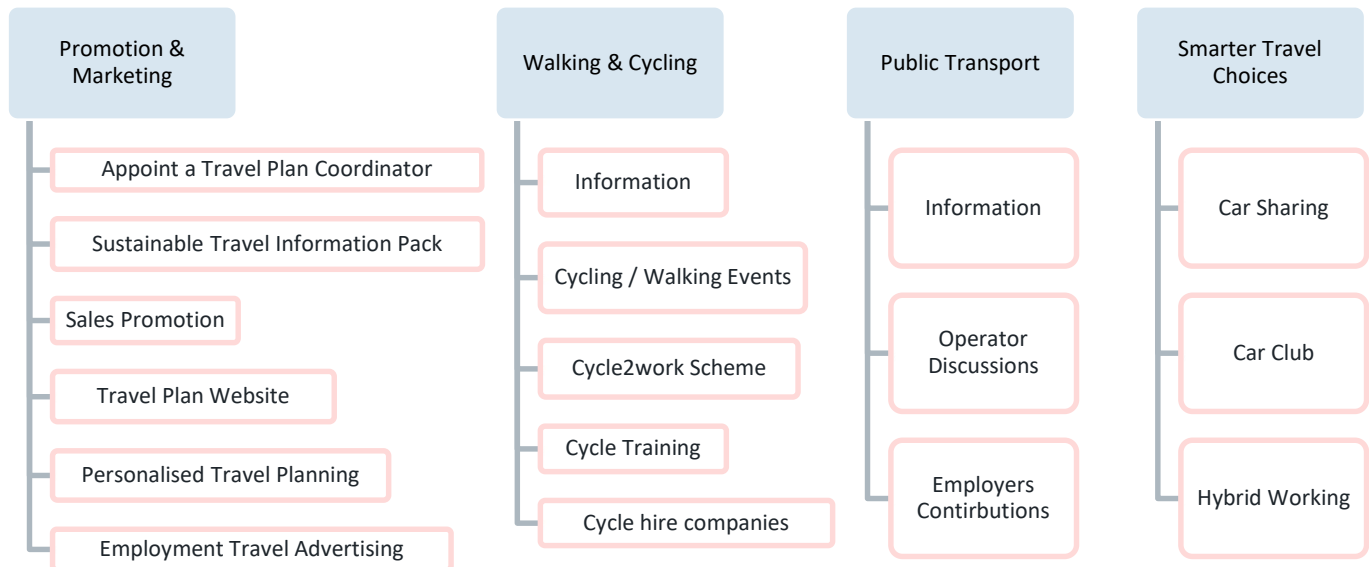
Promotion & Marketing

Appoint a Travel Plan Coordinator

Sustainable Travel Information Pack

Sales Promotion

Travel Plan Website

Personalised Travel Planning

Employment Travel Advertising

Walking & Cycling

Information

Cycling / Walking Events

Cycle2work Scheme

Cycle Training

Cycle hire companies

Public Transport

Information

Operator Discussions

Employers Contirbutions

Smarter Travel Choices

Car Sharing

Car Club

Hybrid Working